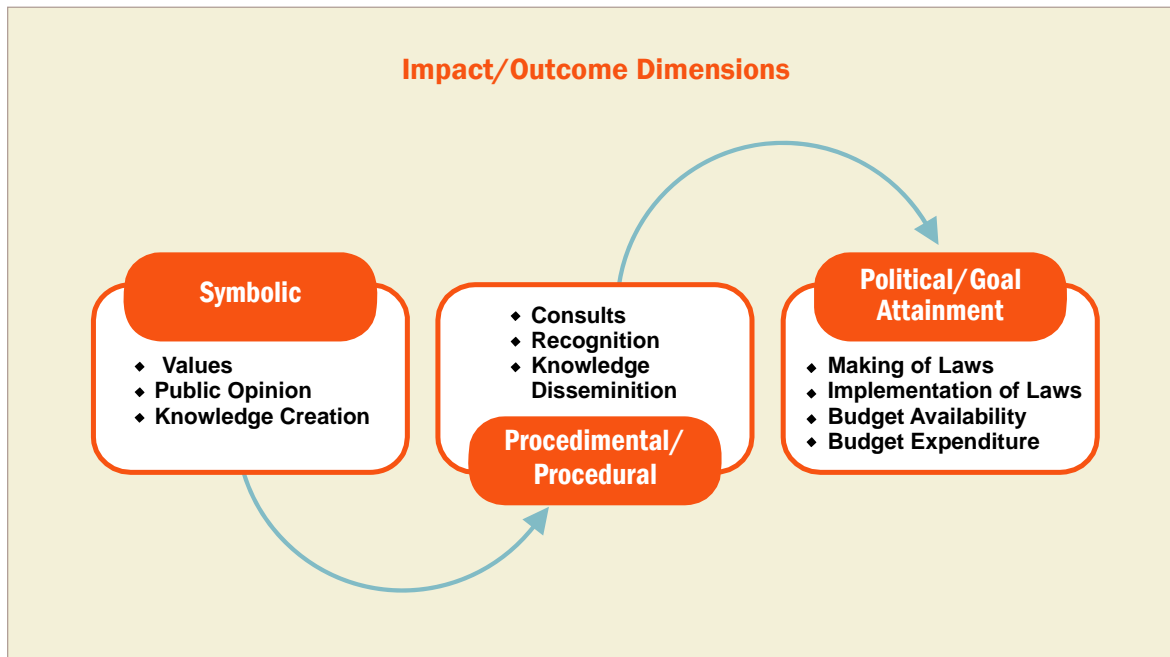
Impact/Outcome Dimensions

Symbolic

- Values
- Public Opinion
- Knowledge Creation

- Consults
- Recognition
- Knowledge Disseminition

Procedimental/ Procedural

Political/Goal Attainment

- Making of Laws
- Implementation of Laws
- Budget Availability
- Budget Expenditure